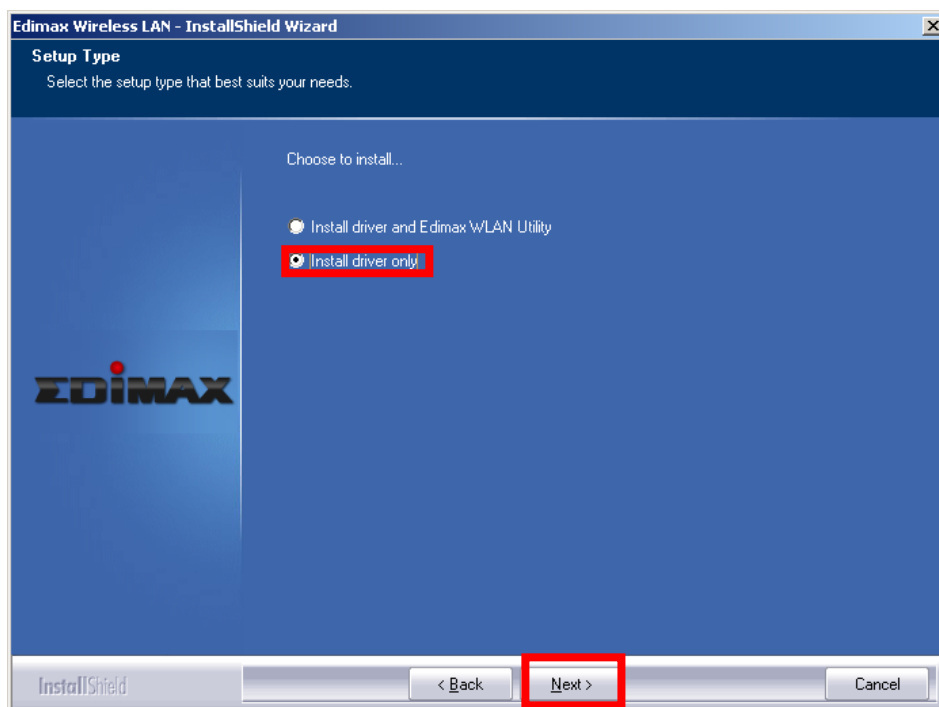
Edimax Wireless LAN - InstallShield Wizard

Setup Type

Select the setup type that best suits your needs.

Choose to install...

Install driver and Edimax WLAN Utility

Install driver only

EDIMAX

InstallShield

< Back

Next >

Cancel